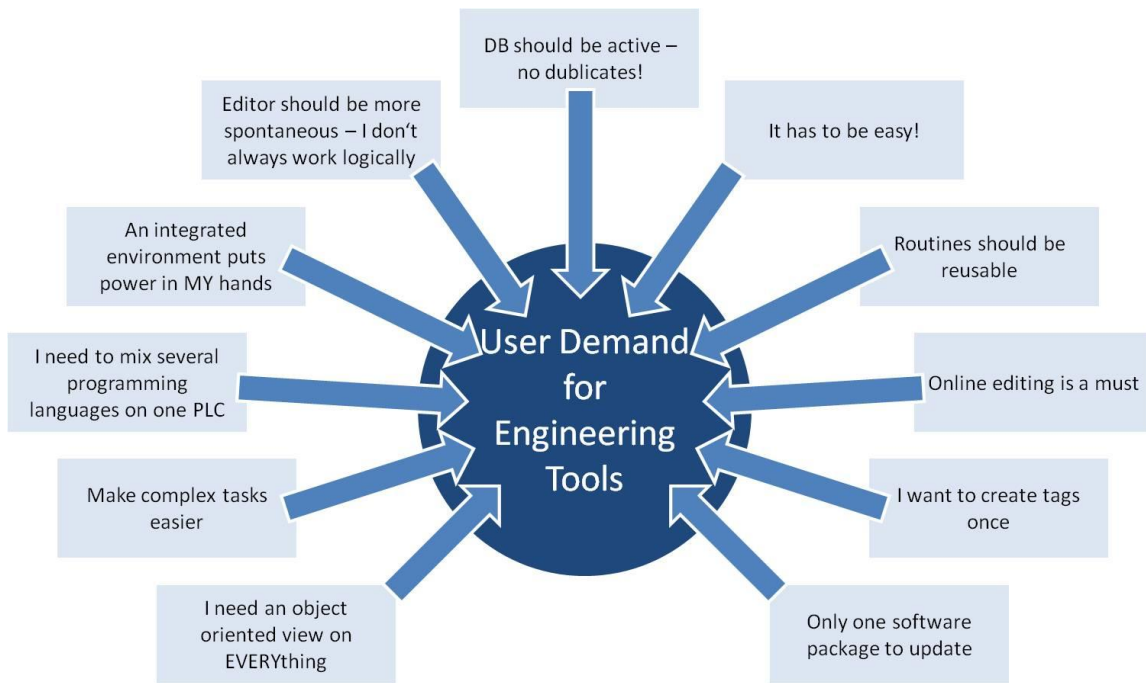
DB should be active – no dublicates!

Editor should be more spontaneous – I don‘t always work logically

It has to be easy!

An integrated environment puts power in MY hands

Routines should be reusable

User Demand for Engineering Tools

I need to mix several programming languages on one PLC

Online editing is a must

Make complex tasks easier

I want to create tags once

I need an object oriented view on EVERYthing

Only one software package to update